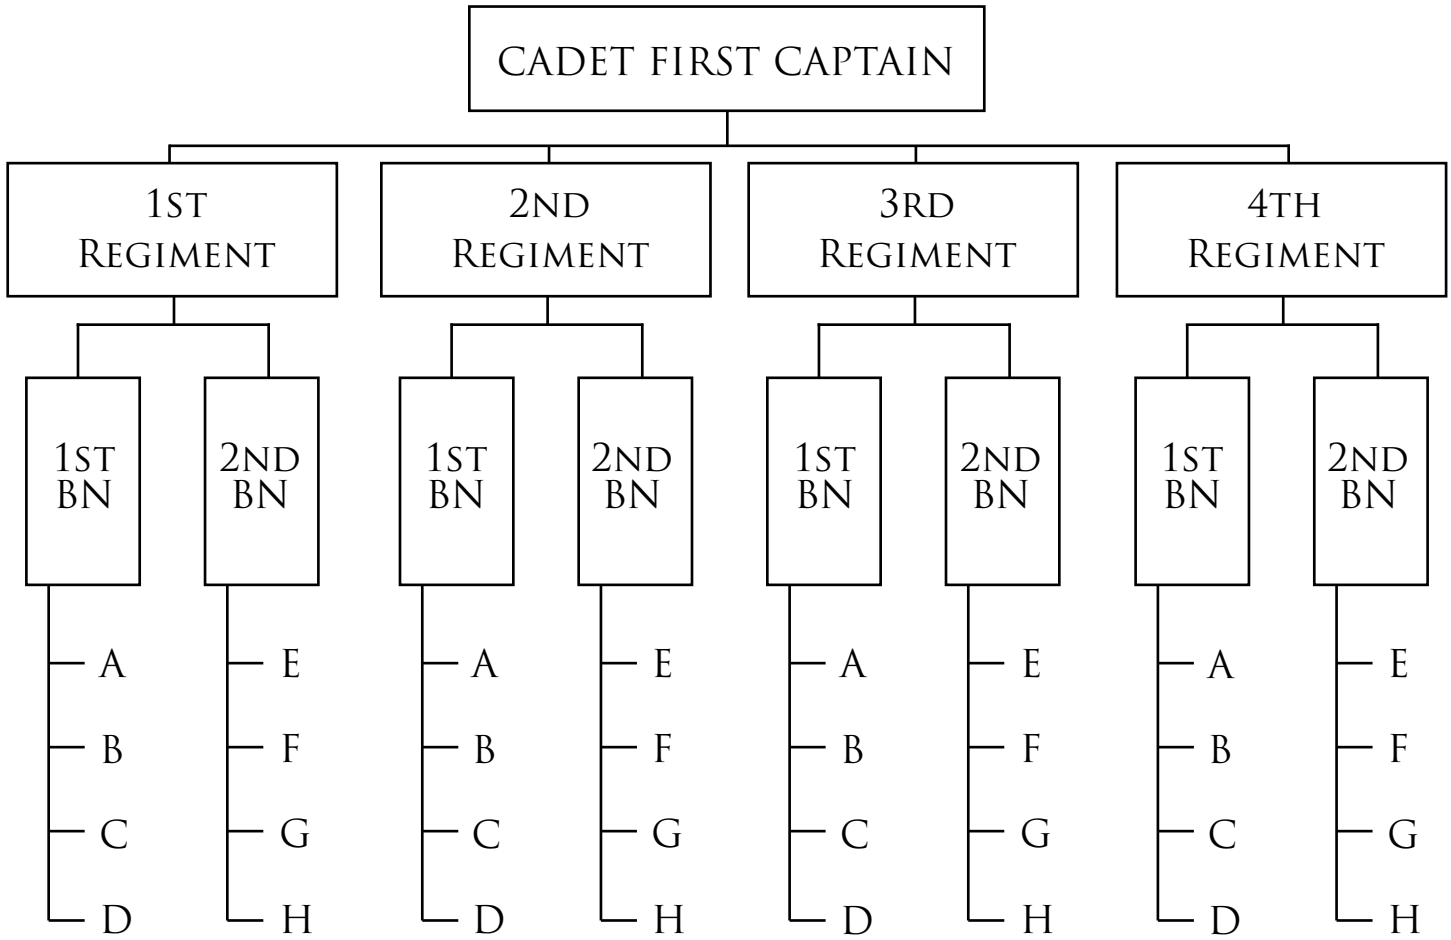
CADET FIRST CAPTAIN

1ST REGIMENT

1ST BN

A
B
C
D

2ND BN

E
F
G
H

2ND REGIMENT

1ST BN

A
B
C
D

2ND BN

E
F
G
H

3RD REGIMENT

1ST BN

A
B
C
D

2ND BN

E
F
G
H

4TH REGIMENT

1ST BN

A
B
C
D

2ND BN

E
F
G
H